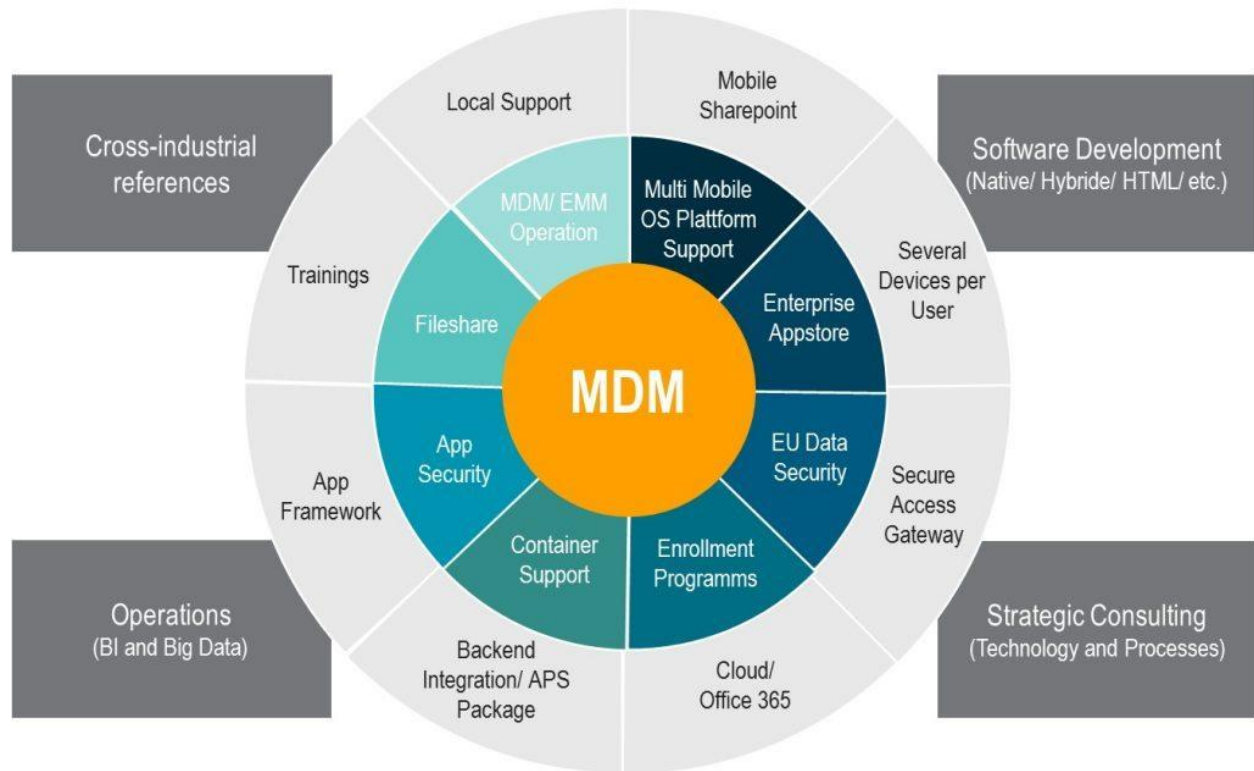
Cross-industrial references

Software Development
(Native/ Hybride/ HTML/ etc.)

Local Support

Mobile Sharepoint

MDM/ EMM Operation

Multi Mobile OS Plattform Support

Trainings

Fileshare

Enterprise Appstore

Several Devices per User

MDM

App Framework

App Security

EU Data Security

Secure Access Gateway

Container Support

Enrollment Programms

Operations
(BI and Big Data)

Backend Integration/ APS Package

Cloud/ Office 365

Strategic Consulting
(Technology and Processes)